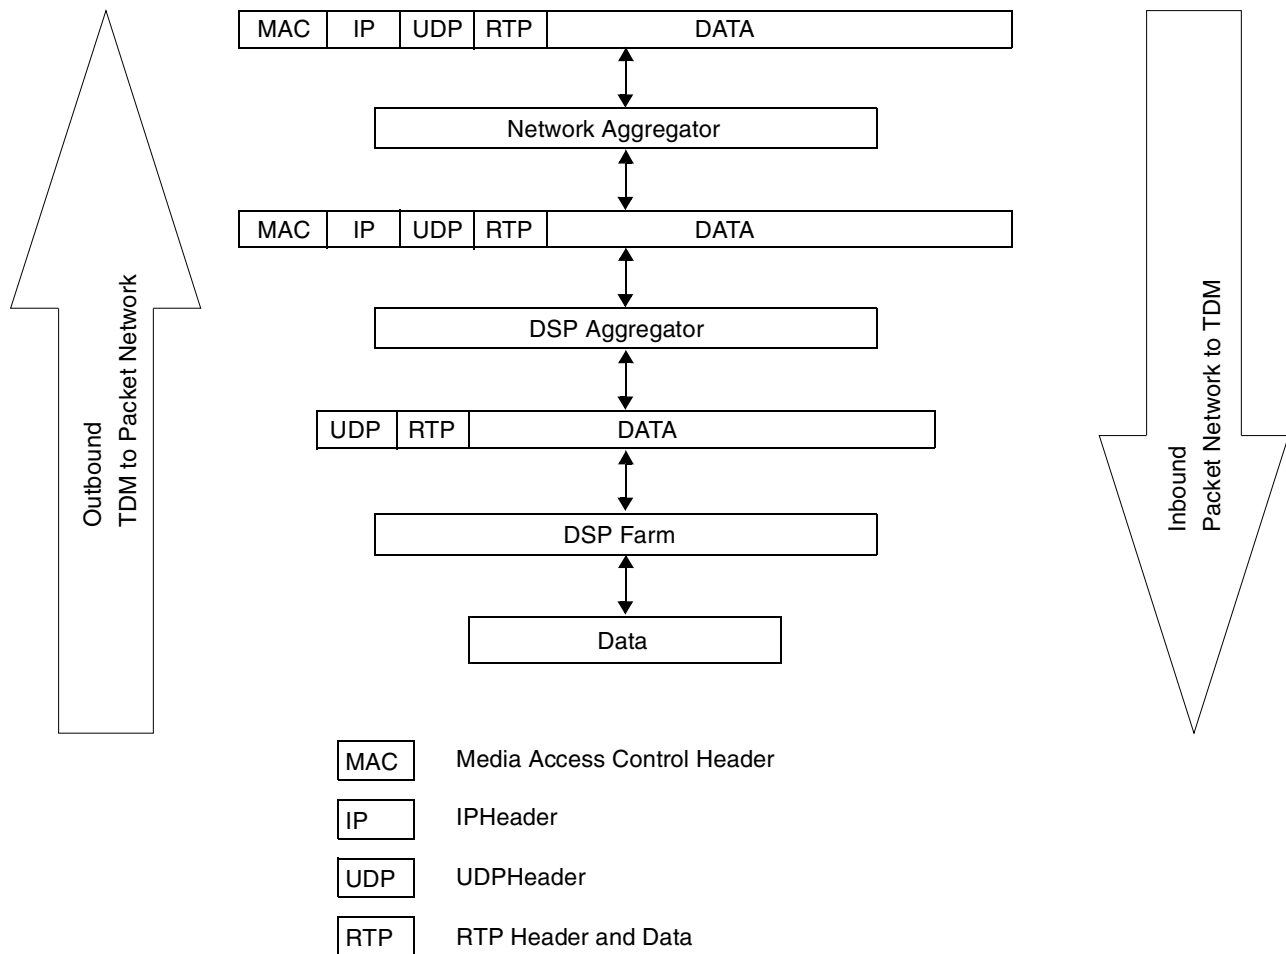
Outbound
TDM to Packet Network

| MAC | IP | UDP | RTP | DATA |
|---|---|---|---|---|

Network Aggregator

| MAC | IP | UDP | RTP | DATA |
|---|---|---|---|---|

DSP Aggregator

| UDP | RTP | DATA |
|---|---|---|

DSP Farm

Data

Inbound
Packet Network to TDM

MAC Media Access Control Header

IP IPHeader

UDP UDPHeader

RTP RTP Header and Data